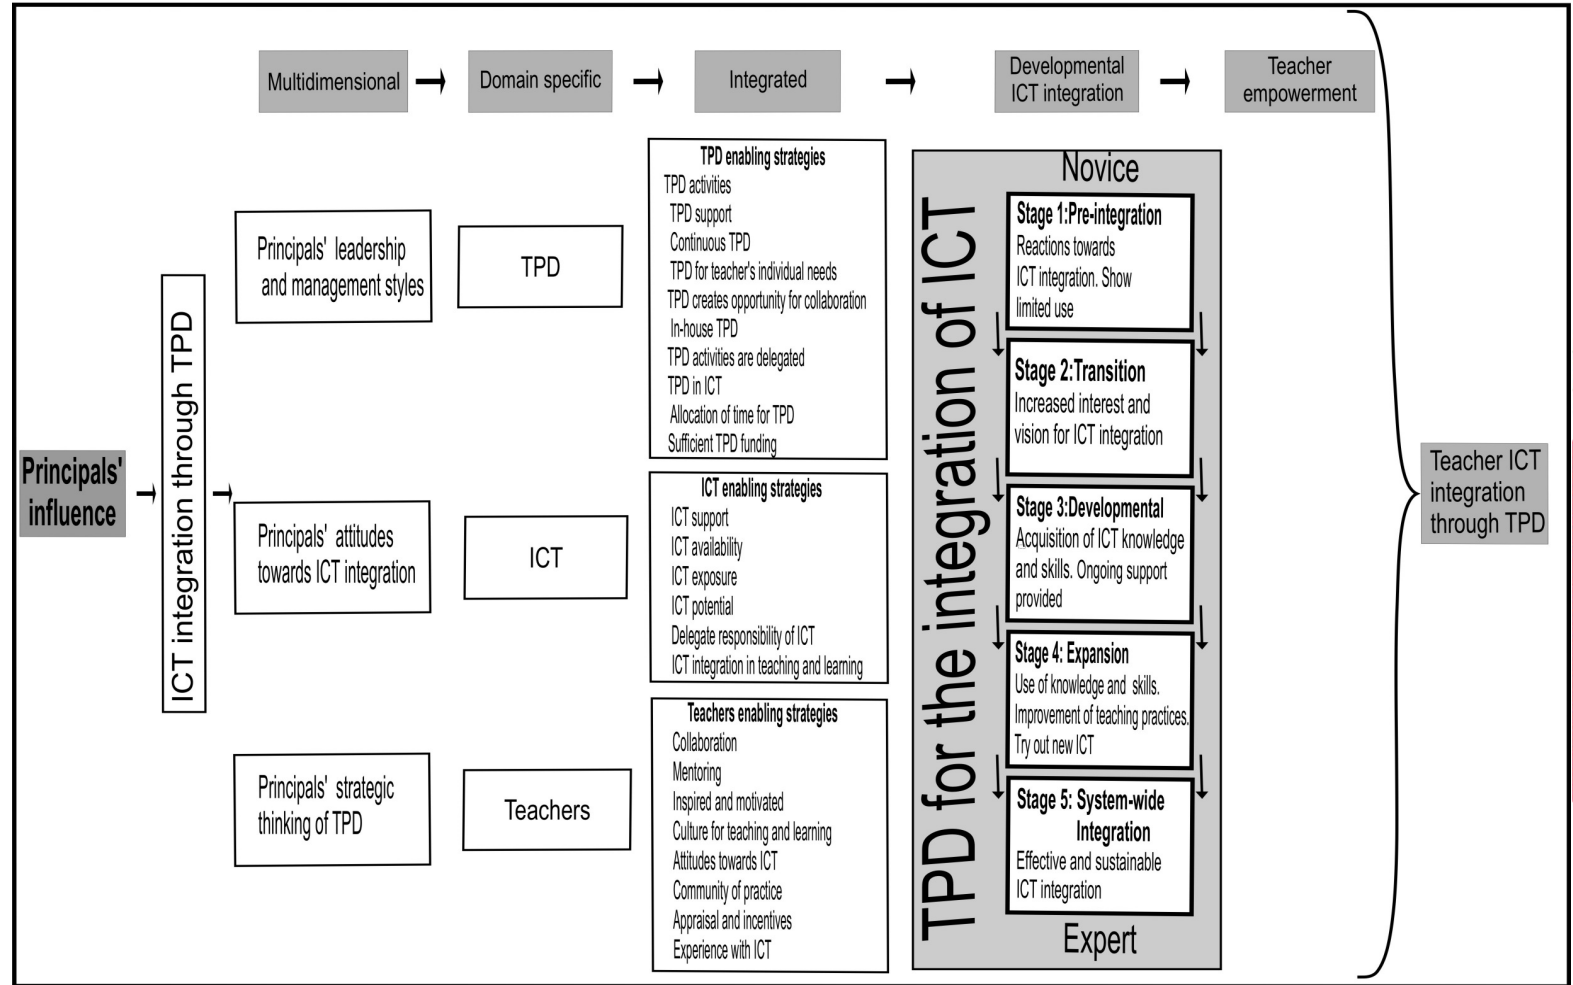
Multidimensional → Domain specific → Integrated → Developmental ICT integration → Teacher empowerment

Principals' influence

ICT integration through TPD

Principals' leadership and management styles

TPD

Principals' attitudes towards ICT integration

ICT

Principals' strategic thinking of TPD

Teachers

TPD enabling strategies
TPD activities
TPD support
Continuous TPD
TPD for teacher's individual needs
TPD creates opportunity for collaboration
In-house TPD
TPD activities are delegated
TPD in ICT
Allocation of time for TPD
Sufficient TPD funding

ICT enabling strategies
ICT support
ICT availability
ICT exposure
ICT potential
Delegate responsibility of ICT
ICT integration in teaching and learning

Teachers enabling strategies
Collaboration
Mentoring
Inspired and motivated
Culture for teaching and learning
Attitudes towards ICT
Community of practice
Appraisal and incentives
Experience with ICT

TPD for the integration of ICT

Novice

Stage 1:Pre-integration
Reactions towards ICT integration. Show limited use

Stage 2:Transition
Increased interest and vision for ICT integration

Stage 3:Developmental
Acquisition of ICT knowledge and skills. Ongoing support provided

Stage 4: Expansion
Use of knowledge and skills. Improvement of teaching practices. Try out new ICT

Stage 5: System-wide Integration
Effective and sustainable ICT integration

Expert

Teacher ICT integration through TPD